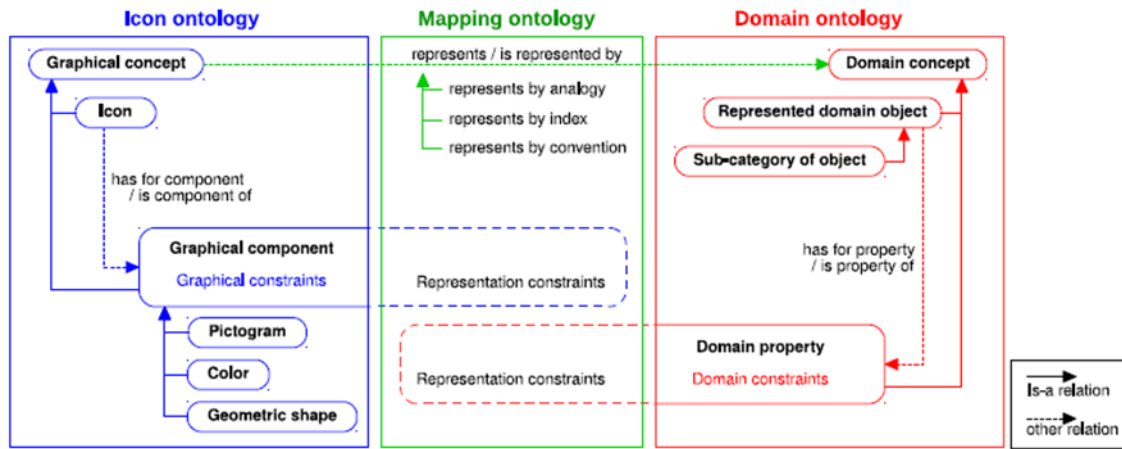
Icon ontology

Graphical concept

Icon

has for component / is component of

Graphical component

Graphical constraints

Pictogram

Color

Geometric shape

Mapping ontology

represents / is represented by

represents by analogy

represents by index

represents by convention

Representation constraints

Representation constraints

Domain ontology

Domain concept

Represented domain object

Sub-category of object

has for property / is property of

Domain property

Domain constraints

Is-a relation

other relation